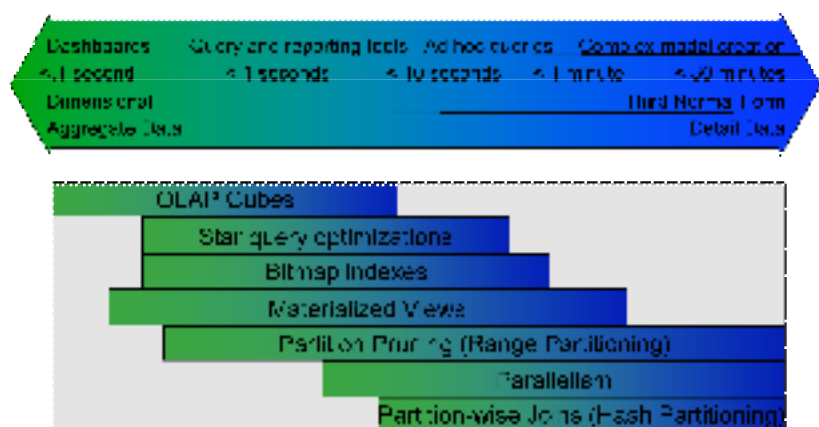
Dashboards   Query and reporting tools   Ad hoc queries   Complex model creation
<.1 second   < 1 seconds   < 10 seconds   < 1 minute   < 20 minutes
Dimensional   Third Normal Form
Aggregate Data   Detail Data

OLAP Cubes
Star query optimizations
Bitmap Indexes
Materialized Views
Partition Pruning (Range Partitioning)
Parallelism
Partition-wise Joins (Hash Partitioning)